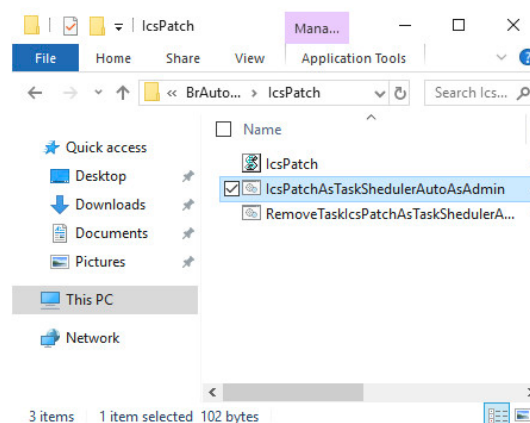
IcsPatch

Mana...

File Home Share View Application Tools

« BrAuto... › IcsPatch

Search Ics...

Name

Quick access
Desktop
Downloads
Documents
Pictures

This PC

Network

IcsPatch
IcsPatchAsTaskShedulerAutoAsAdmin
RemoveTaskIcsPatchAsTaskShedulerA...

3 items 1 item selected 102 bytes